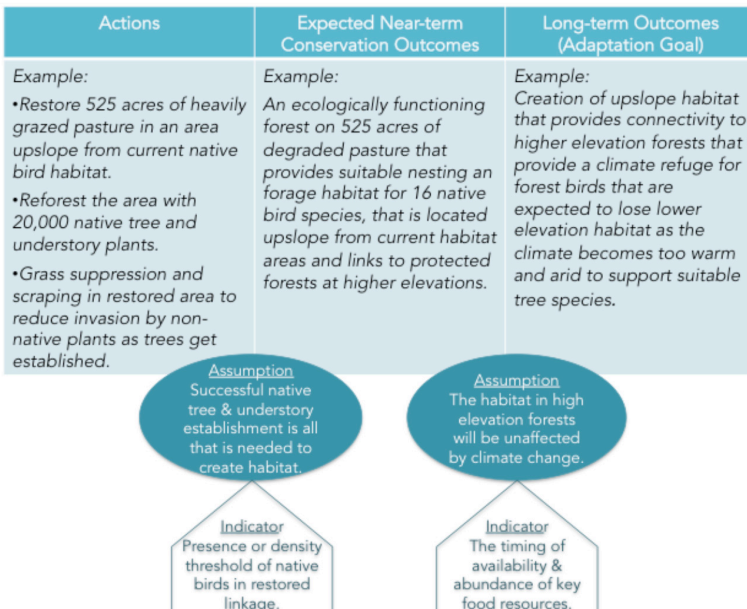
| Actions | Expected Near-term Conservation Outcomes | Long-term Outcomes (Adaptation Goal) |
|---|---|---|
| Example: •Restore 525 acres of heavily grazed pasture in an area upslope from current native bird habitat. •Reforest the area with 20,000 native tree and understory plants. •Grass suppression and scraping in restored area to reduce invasion by non-native plants as trees get established. | Example: An ecologically functioning forest on 525 acres of degraded pasture that provides suitable nesting an forage habitat for 16 native bird species, that is located upslope from current habitat areas and links to protected forests at higher elevations. | Example: Creation of upslope habitat that provides connectivity to higher elevation forests that provide a climate refuge for forest birds that are expected to lose lower elevation habitat as the climate becomes too warm and arid to support suitable tree species. |

Assumption
Successful native tree & understory establishment is all that is needed to create habitat.

Assumption
The habitat in high elevation forests will be unaffected by climate change.

Indicator
Presence or density threshold of native birds in restored linkage.

Indicator
The timing of availability & abundance of key food resources.